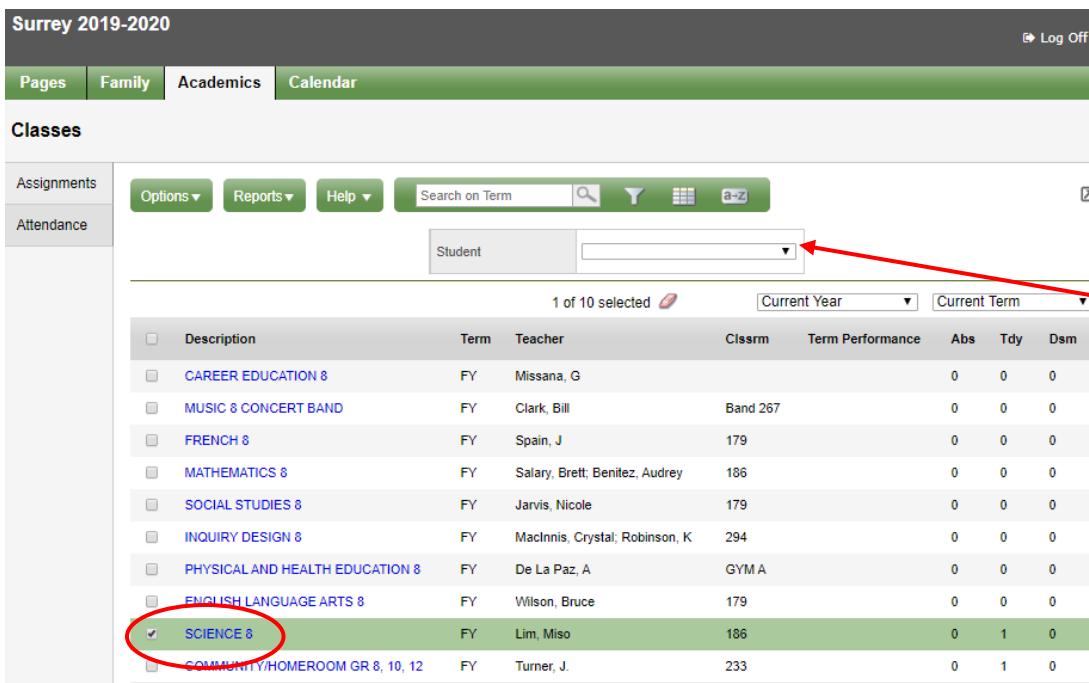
Surrey 2019-2020

Log Off

Pages | Family | Academics | Calendar

Classes

Assignments

Attendance

Options ▾ | Reports ▾ | Help ▾ | Search on Term | a-z

Student

1 of 10 selected

Current Year

Current Term

| | Description | Term | Teacher | Clssrm | Term Performance | Abs | Tdy | Dsm |
|---|---|---|---|---|---|---|---|---|
| | CAREER EDUCATION 8 | FY | Missana, G | | | 0 | 0 | 0 |
| | MUSIC 8 CONCERT BAND | FY | Clark, Bill | Band 267 | | 0 | 0 | 0 |
| | FRENCH 8 | FY | Spain, J | 179 | | 0 | 0 | 0 |
| | MATHEMATICS 8 | FY | Salary, Brett; Benitez, Audrey | 186 | | 0 | 0 | 0 |
| | SOCIAL STUDIES 8 | FY | Jarvis, Nicole | 179 | | 0 | 0 | 0 |
| | INQUIRY DESIGN 8 | FY | MacInnis, Crystal; Robinson, K | 294 | | 0 | 0 | 0 |
| | PHYSICAL AND HEALTH EDUCATION 8 | FY | De La Paz, A | GYM A | | 0 | 0 | 0 |
| | ENGLISH LANGUAGE ARTS 8 | FY | Wilson, Bruce | 179 | | 0 | 0 | 0 |
| ✔ | SCIENCE 8 | FY | Lim, Miso | 186 | | 0 | 1 | 0 |
| | COMMUNITY/HOMEROOM GR 8, 10, 12 | FY | Turner, J. | 233 | | 0 | 1 | 0 |